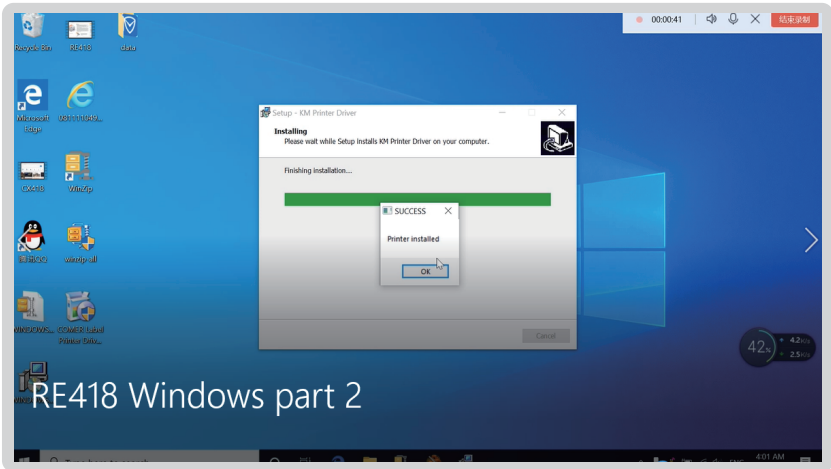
Recycle Bin
RE418
data
Microsoft Edge
0311110419...
CX418
WinZip
腾讯QQ
winzip-all
WINDOWS...
COMER Label Printer Drive...
00:00:41
结束录制
Setup - KM Printer Driver
Installing
Please wait while Setup installs KM Printer Driver on your computer.
Finishing installation...
SUCCESS
Printer installed
OK
Cancel
42%
4.2K/s
2.5K/s
RE418 Windows part 2
4:01 AM